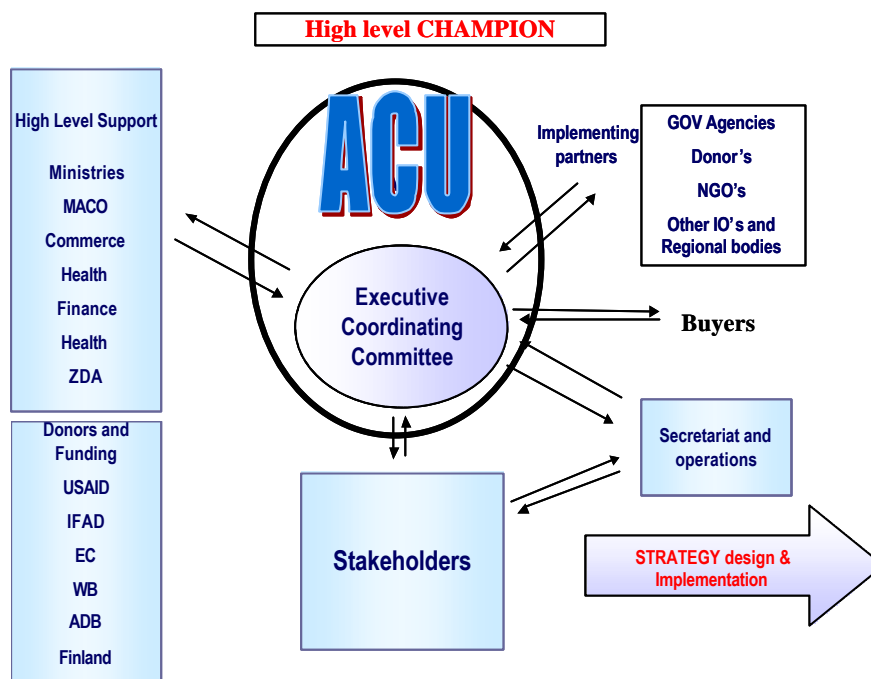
High level CHAMPION

High Level Support

Ministries

MACO

Commerce

Health

Finance

Health

ZDA

Donors and Funding

USAID

IFAD

EC

WB

ADB

Finland

ACU

Executive Coordinating Committee

Implementing partners

GOV Agencies

Donor's

NGO's

Other IO's and Regional bodies

Buyers

Secretariat and operations

Stakeholders

STRATEGY design & Implementation